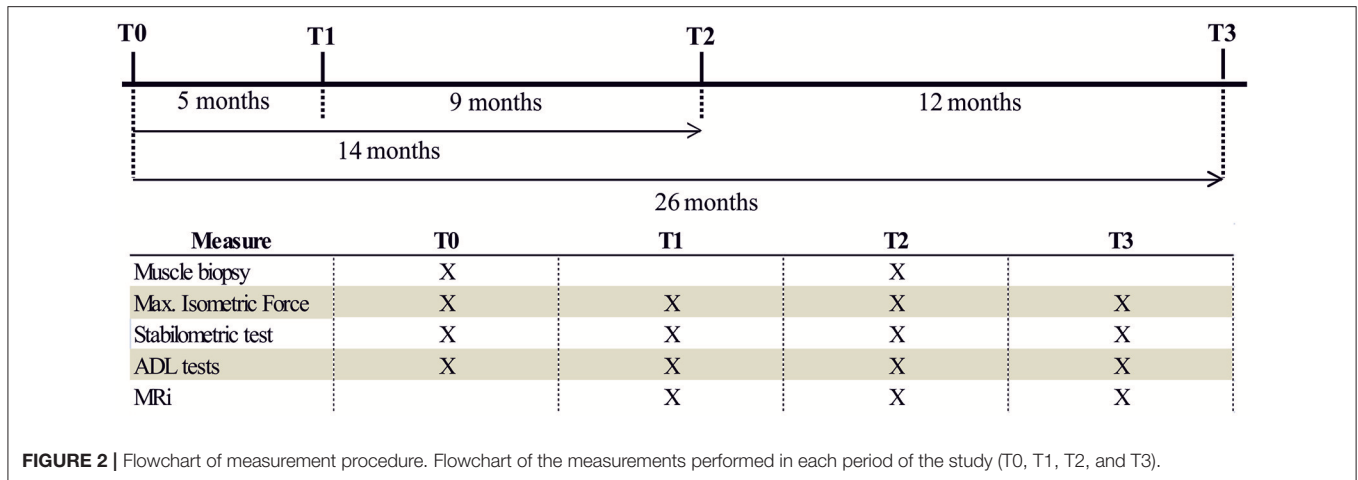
T0
T1
T2
T3

5 months
9 months
12 months
14 months
26 months

| Measure | T0 | T1 | T2 | T3 |
|---|---|---|---|---|
| Muscle biopsy | X | | X | |
| Max. Isometric Force | X | X | X | X |
| Stabilometric test | X | X | X | X |
| ADL tests | X | X | X | X |
| MRi | | X | X | X |

FIGURE 2 | Flowchart of measurement procedure. Flowchart of the measurements performed in each period of the study (T0, T1, T2, and T3).